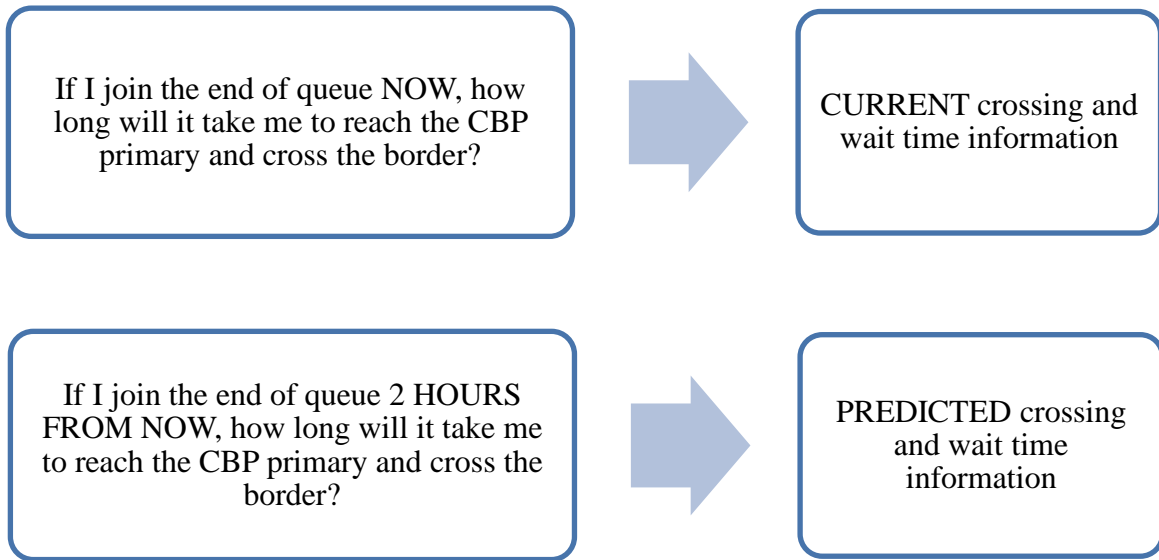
If I join the end of queue NOW, how long will it take me to reach the CBP primary and cross the border?

CURRENT crossing and wait time information

If I join the end of queue 2 HOURS FROM NOW, how long will it take me to reach the CBP primary and cross the border?

PREDICTED crossing and wait time information